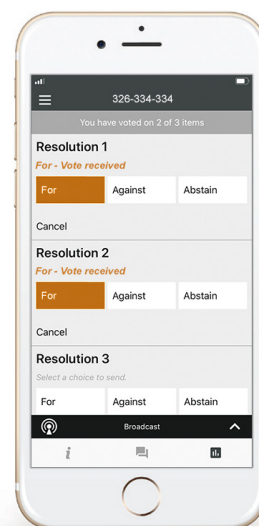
326-334-334

You have voted on 2 of 3 items

Resolution 1

For - Vote received

| For | Against | Abstain |
|---|---|---|

Cancel

Resolution 2

For - Vote received

| For | Against | Abstain |
|---|---|---|

Cancel

Resolution 3

Select a choice to send.

| For | Against | Abstain |
|---|---|---|

Broadcast